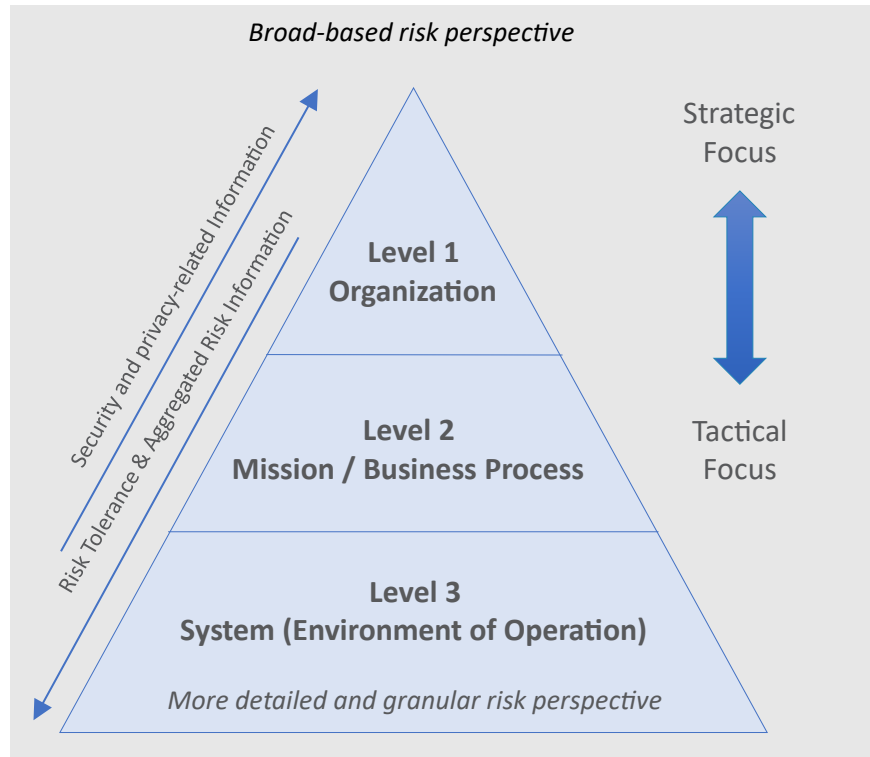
Broad-based risk perspective

Security and privacy-related Information

Risk Tolerance & Aggregated Risk Information

Level 1
Organization

Level 2
Mission / Business Process

Level 3
System (Environment of Operation)

More detailed and granular risk perspective

Strategic Focus

Tactical Focus